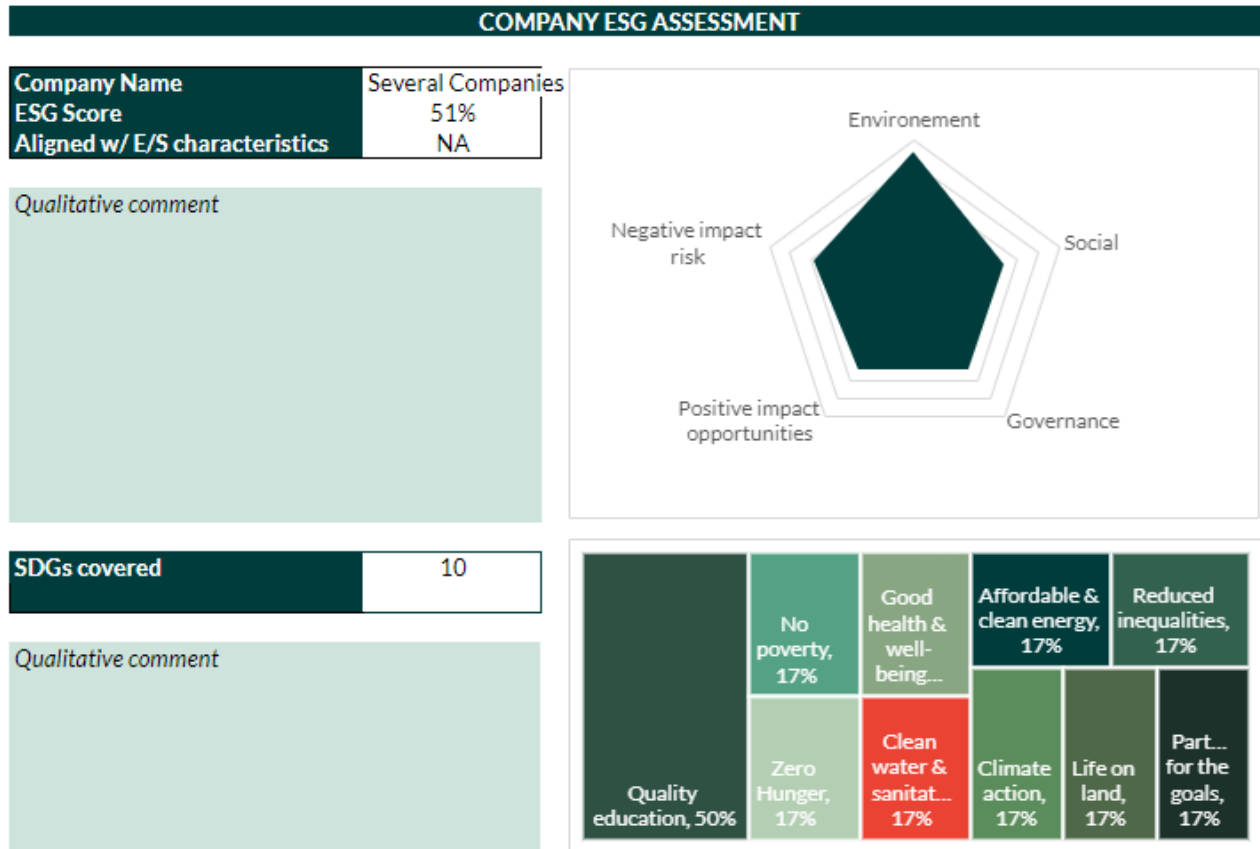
COMPANY ESG ASSESSMENT

| Company Name | Several Companies |
|---|---|
| ESG Score | 51% |
| Aligned w/ E/S characteristics | NA |

Qualitative comment

Environement
Social
Governance
Positive impact opportunities
Negative impact risk

| SDGs covered | 10 |
|---|---|

Qualitative comment

Quality education, 50%
No poverty, 17%
Zero Hunger, 17%
Good health & well-being...
Clean water & sanitat... 17%
Affordable & clean energy, 17%
Reduced inequalities, 17%
Climate action, 17%
Life on land, 17%
Part... for the goals, 17%